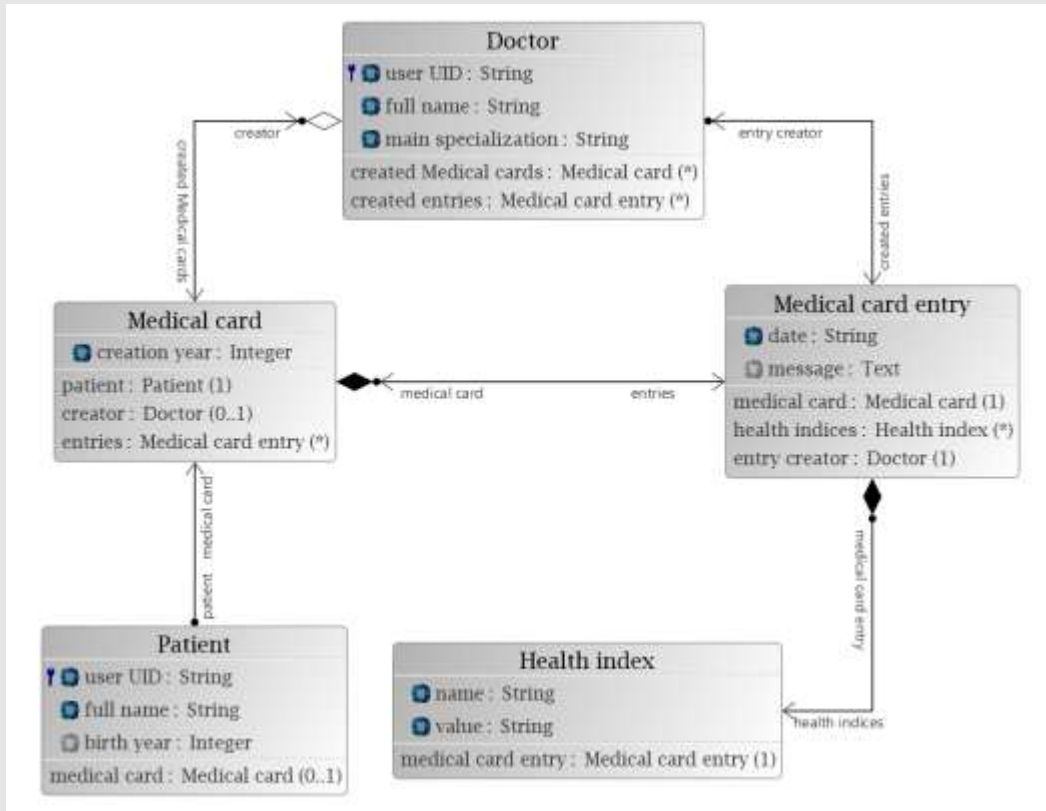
Doctor
user UID : String
full name : String
main specialization : String
created Medical cards : Medical card (*)
created entries : Medical card entry (*)

creator
created Medical cards
entry creator
created entries

Medical card
creation year : Integer
patient : Patient (1)
creator : Doctor (0..1)
entries : Medical card entry (*)

medical card
entries

Medical card entry
date : String
message : Text
medical card : Medical card (1)
health indices : Health index (*)
entry creator : Doctor (1)

medical card
patient

medical card entry

Patient
user UID : String
full name : String
birth year : Integer
medical card : Medical card (0..1)

Health index
name : String
value : String
medical card entry : Medical card entry (1)

health indices